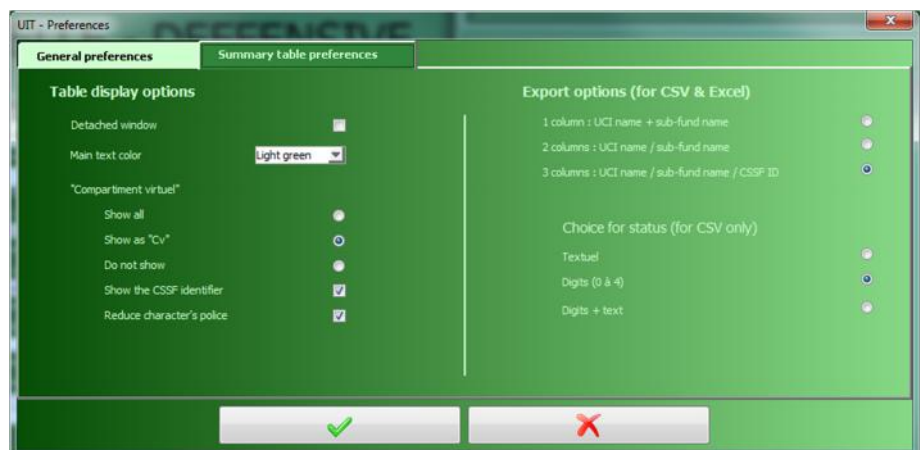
UIT - Preferences

General preferences | Summary table preferences

Table display options

Detached window

Main text color Light green

"Compartiment virtuel"

Show all

Show as "Cv"

Do not show

Show the CSSF identifier

Reduce character's police

Export options (for CSV & Excel)

1 column : UCI name + sub-fund name

2 columns : UCI name / sub-fund name

3 columns : UCI name / sub-fund name / CSSF ID

Choice for status (for CSV only)

Textuel

Digits (0 à 4)

Digits + text